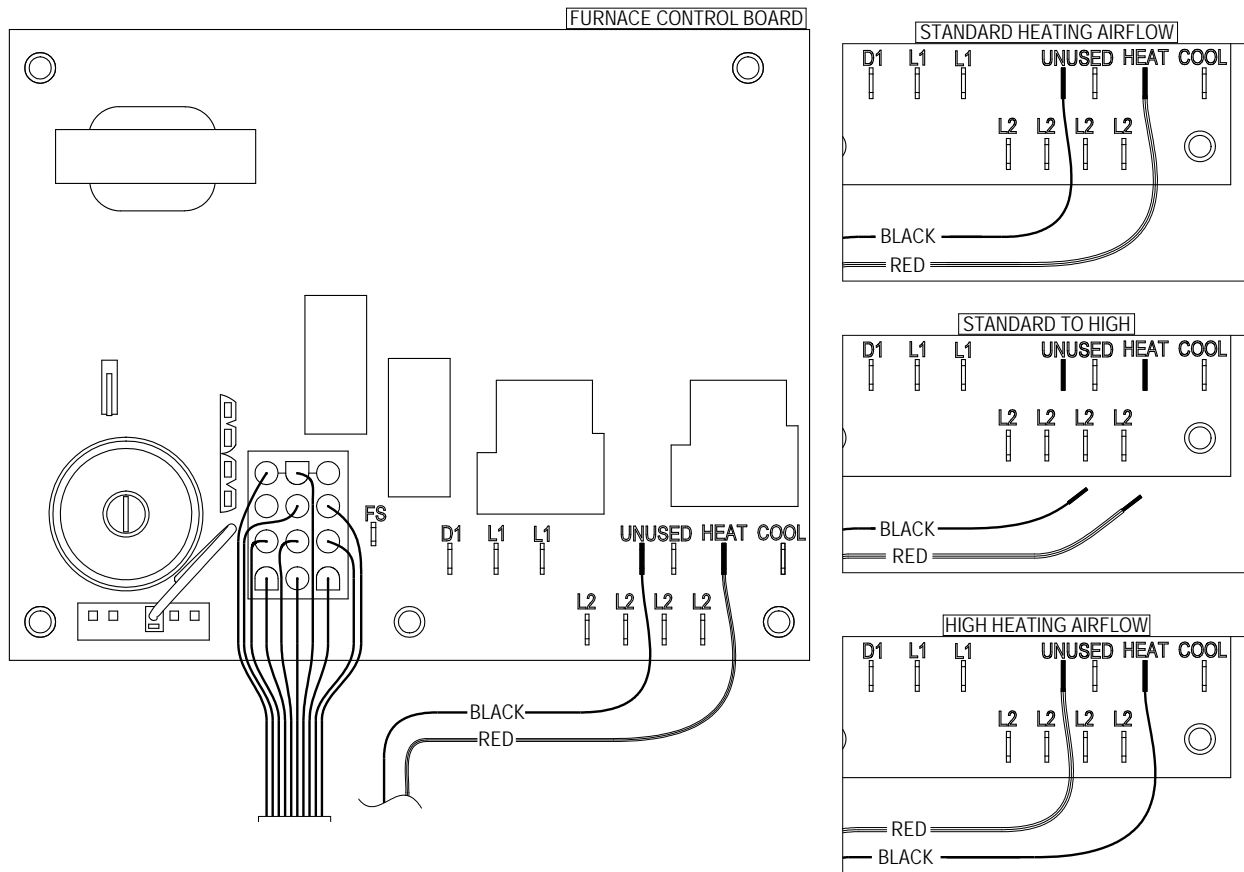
FURNACE CONTROL BOARD

FS

D1 L1 L1 UNUSED HEAT COOL

L2 L2 L2 L2

BLACK

RED

STANDARD HEATING AIRFLOW

D1 L1 L1 UNUSED HEAT COOL

L2 L2 L2 L2

BLACK

RED

STANDARD TO HIGH

D1 L1 L1 UNUSED HEAT COOL

L2 L2 L2 L2

BLACK

RED

HIGH HEATING AIRFLOW

D1 L1 L1 UNUSED HEAT COOL

L2 L2 L2 L2

RED

BLACK